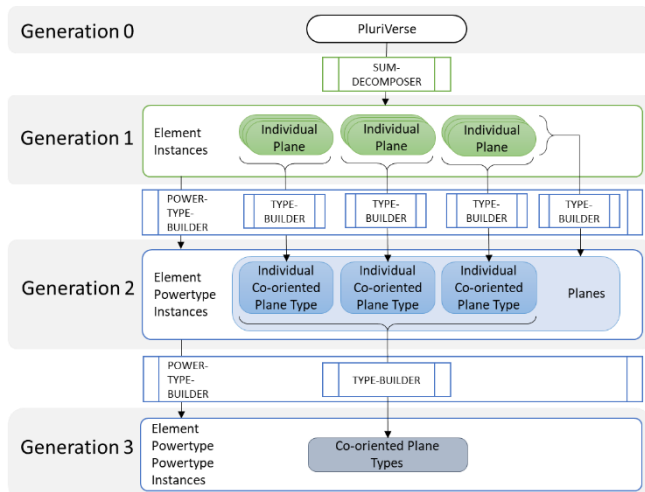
Generation 0

PluriVerse

SUM-DECOMPOSER

Generation 1

Element Instances

Individual Plane

Individual Plane

Individual Plane

POWER-TYPE-BUILDER

TYPE-BUILDER

TYPE-BUILDER

TYPE-BUILDER

TYPE-BUILDER

Generation 2

Element Powertype Instances

Individual Co-oriented Plane Type

Individual Co-oriented Plane Type

Individual Co-oriented Plane Type

Planes

POWER-TYPE-BUILDER

TYPE-BUILDER

Generation 3

Element Powertype Powertype Instances

Co-oriented Plane Types